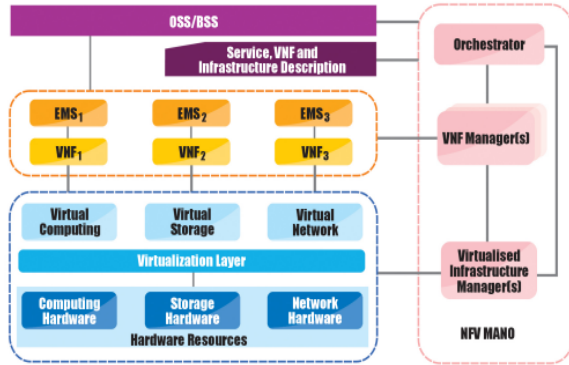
OSS/BSS

Service, VNF and Infrastructure Description

Orchestrator

$EMS_1$

$EMS_2$

$EMS_3$

$VNF_1$

$VNF_2$

$VNF_3$

VNF Manager(s)

Virtual Computing

Virtual Storage

Virtual Network

Virtualization Layer

Virtualised Infrastructure Manager(s)

Computing Hardware

Storage Hardware

Network Hardware

Hardware Resources

NFV MANO